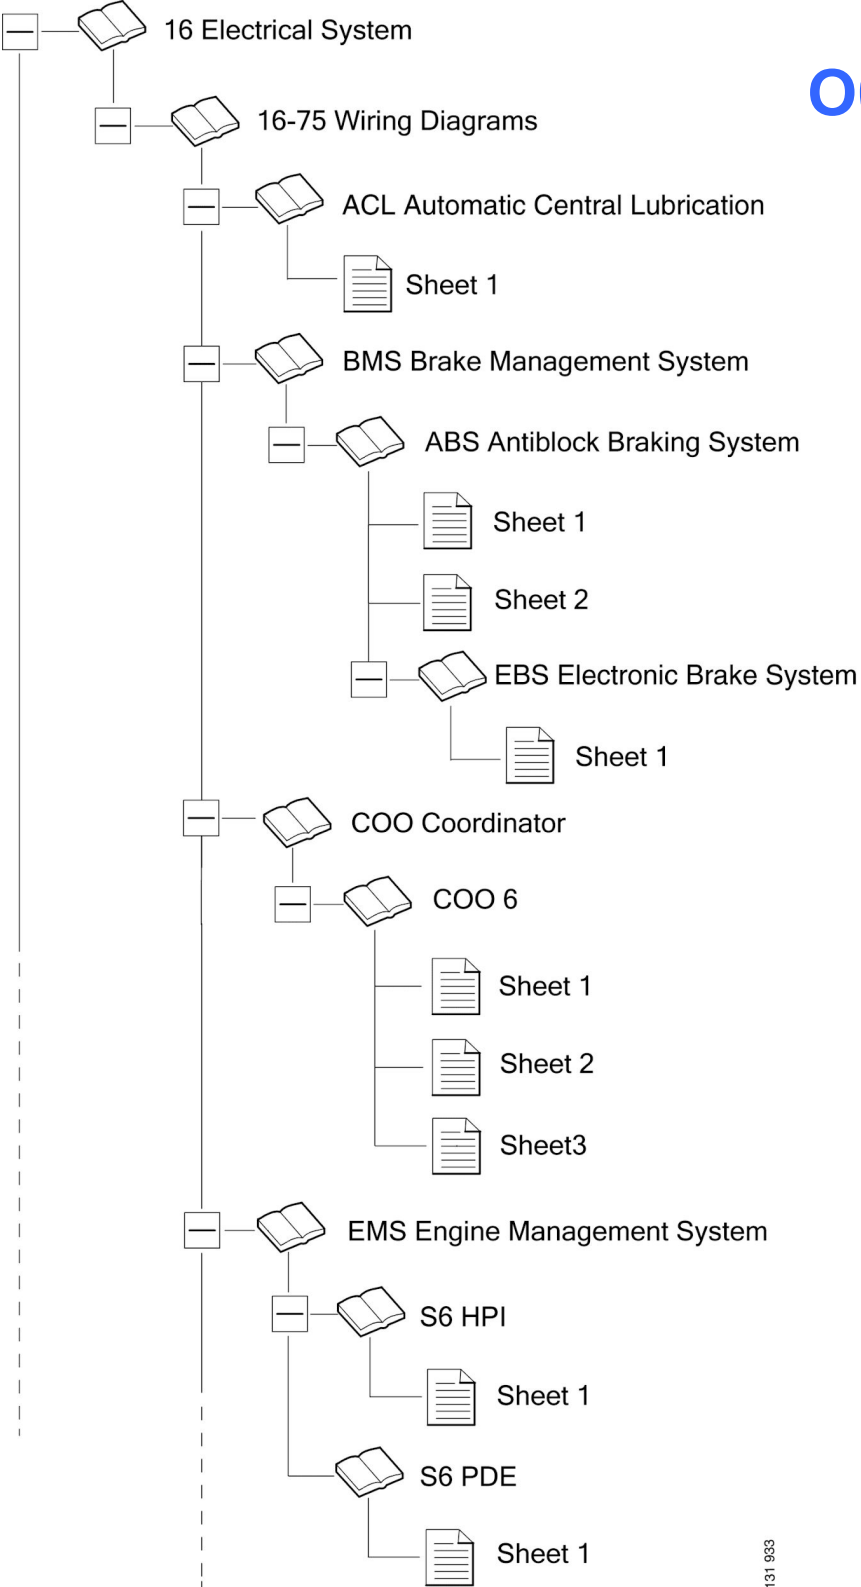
16 Electrical System

16-75 Wiring Diagrams

ACL Automatic Central Lubrication

Sheet 1

BMS Brake Management System

ABS Antiblock Braking System

Sheet 1

Sheet 2

EBS Electronic Brake System

Sheet 1

COO Coordinator

COO 6

Sheet 1

Sheet 2

Sheet3

EMS Engine Management System

S6 HPI

Sheet 1

S6 PDE

Sheet 1

131 933

O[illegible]